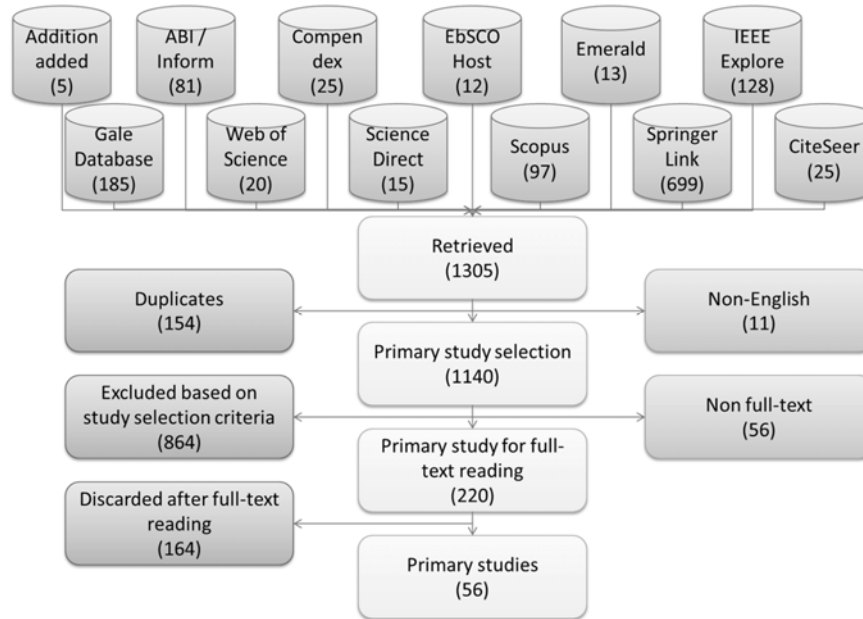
Addition added (5)

ABI / Inform (81)

Compendex (25)

EbSCO Host (12)

Emerald (13)

IEEE Explore (128)

Gale Database (185)

Web of Science (20)

Science Direct (15)

Scopus (97)

Springer Link (699)

CiteSeer (25)

Retrieved (1305)

Duplicates (154)

Non-English (11)

Primary study selection (1140)

Excluded based on study selection criteria (864)

Non full-text (56)

Primary study for full-text reading (220)

Discarded after full-text reading (164)

Primary studies (56)